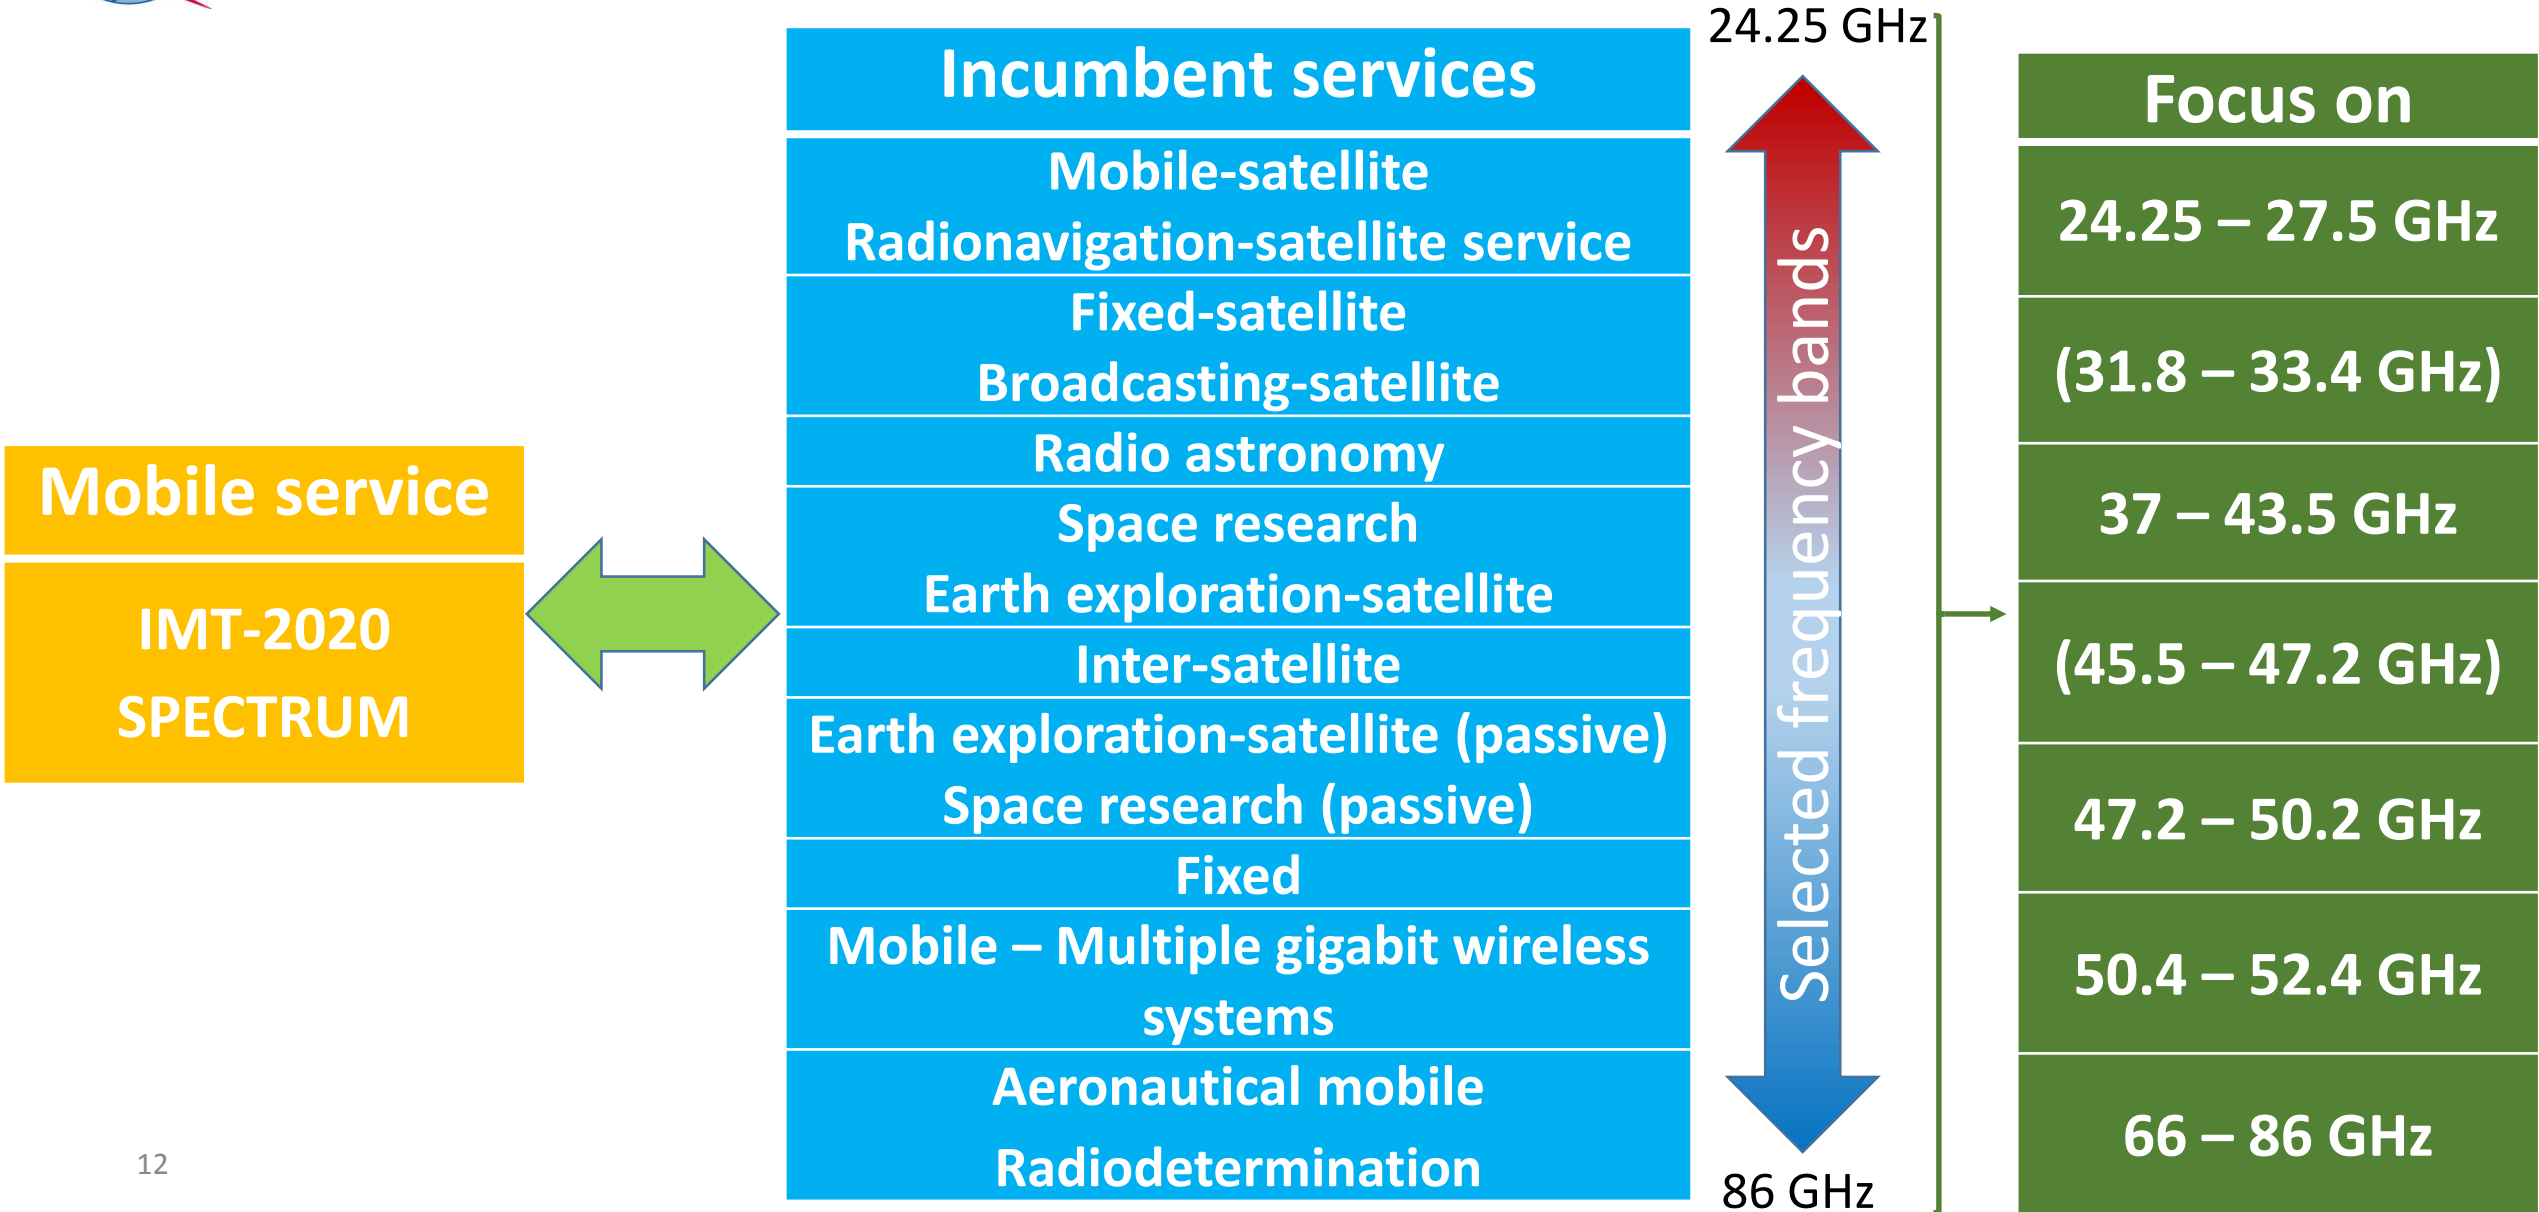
Mobile service

IMT-2020
SPECTRUM

Incumbent services

Mobile-satellite
Radionavigation-satellite service

Fixed-satellite
Broadcasting-satellite

Radio astronomy

Space research
Earth exploration-satellite

Inter-satellite

Earth exploration-satellite (passive)
Space research (passive)

Fixed

Mobile – Multiple gigabit wireless systems

Aeronautical mobile
Radiodetermination

24.25 GHz

Selected frequency bands

86 GHz

Focus on

24.25 – 27.5 GHz

(31.8 – 33.4 GHz)

37 – 43.5 GHz

(45.5 – 47.2 GHz)

47.2 – 50.2 GHz

50.4 – 52.4 GHz

66 – 86 GHz

12